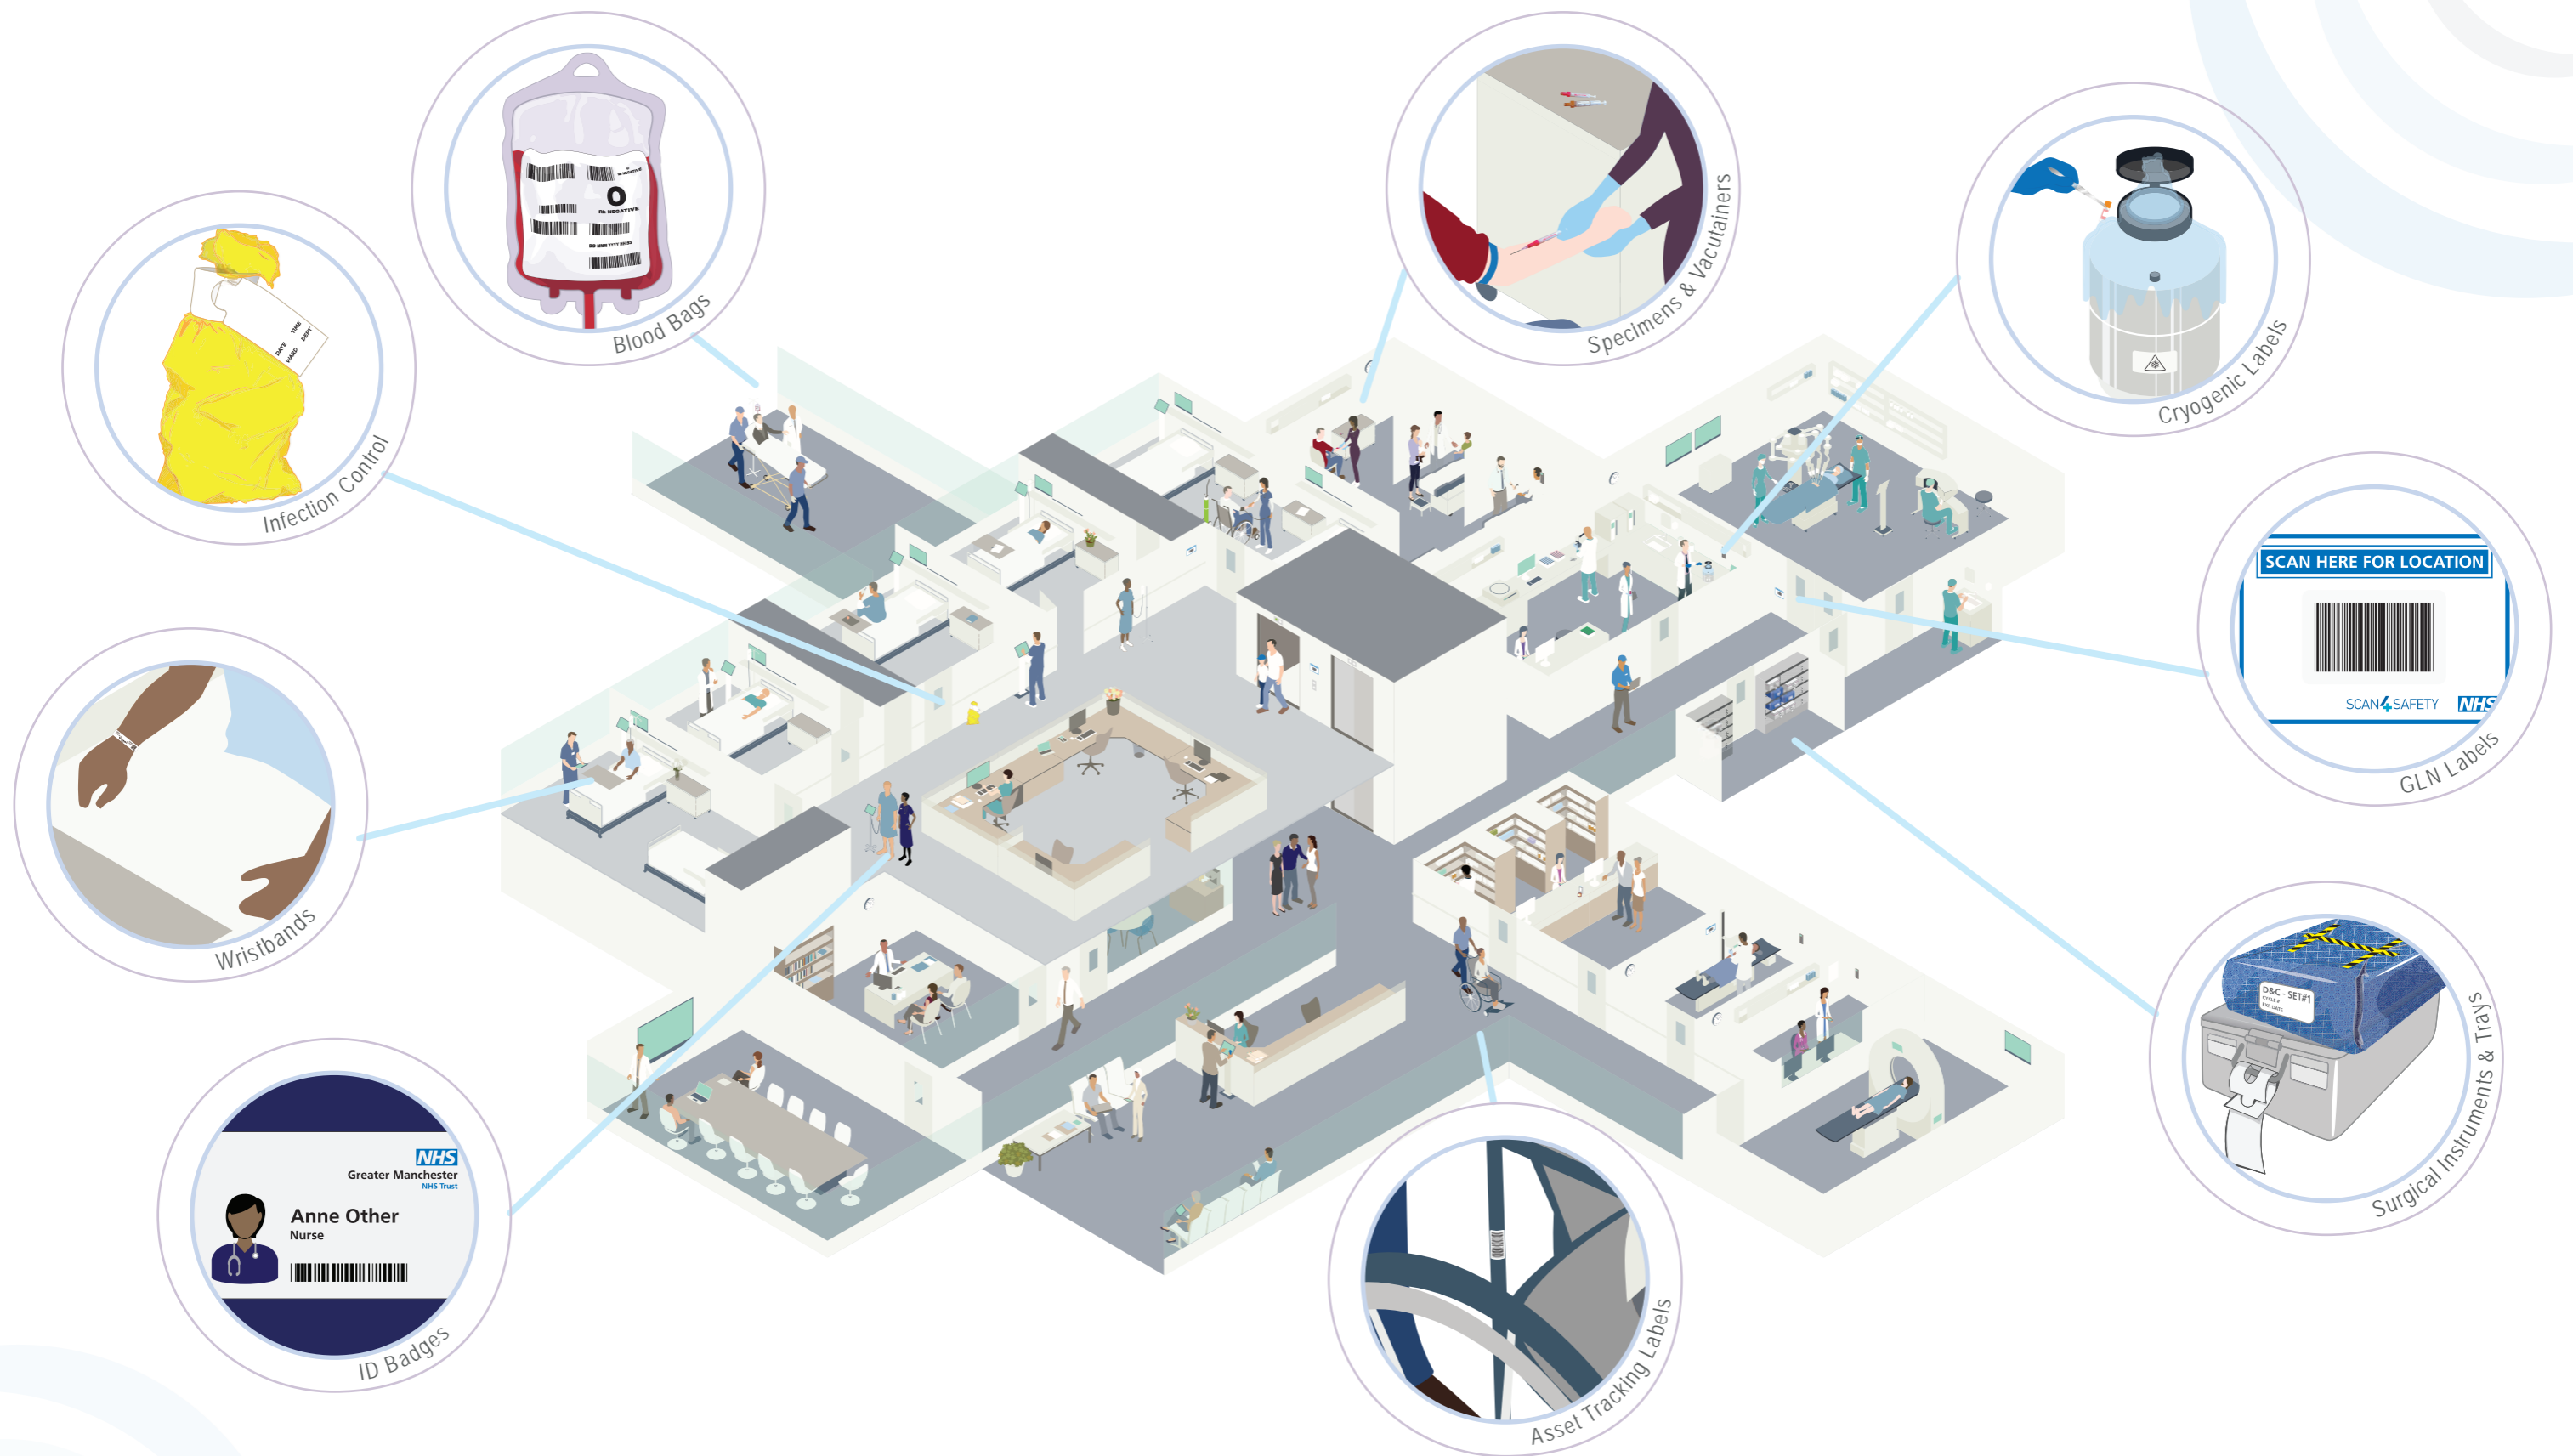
Blood Bags

O

Rh NEGATIVE

Specimens & Vacutainers

Cryogenic Labels

Infection Control

DATE TIME
WARD DEPT

SCAN HERE FOR LOCATION

SCAN4SAFETY NHS

GLN Labels

Wristbands

D&C - SET#1

Surgical Instruments & Trays

NHS
Greater Manchester
NHS Trust

Anne Other
Nurse

ID Badges

Asset Tracking Labels